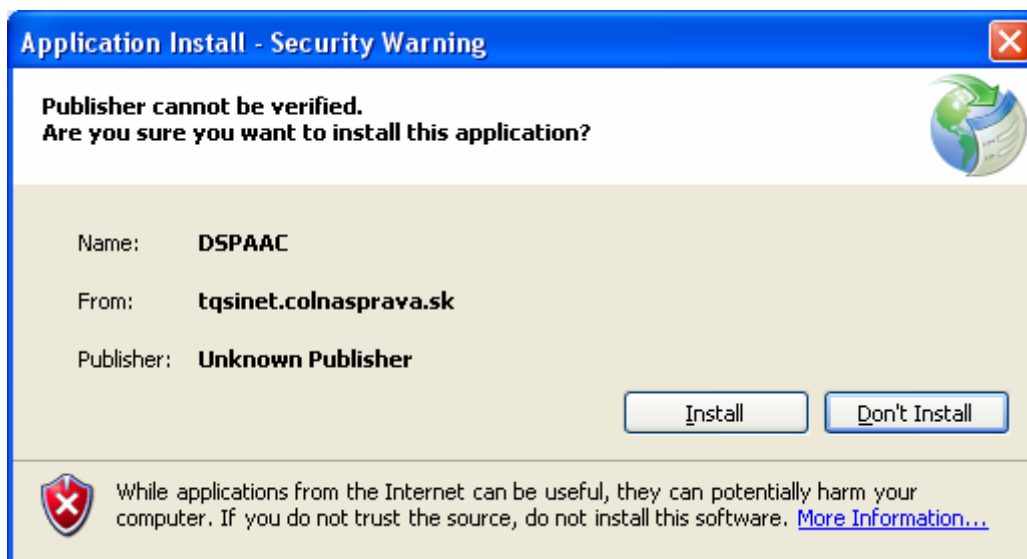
Application Install - Security Warning

Publisher cannot be verified.
Are you sure you want to install this application?

Name: DSPAAC

From: tqsinet.colnasprava.sk

Publisher: Unknown Publisher

Install

Don't Install

While applications from the Internet can be useful, they can potentially harm your computer. If you do not trust the source, do not install this software. More Information...